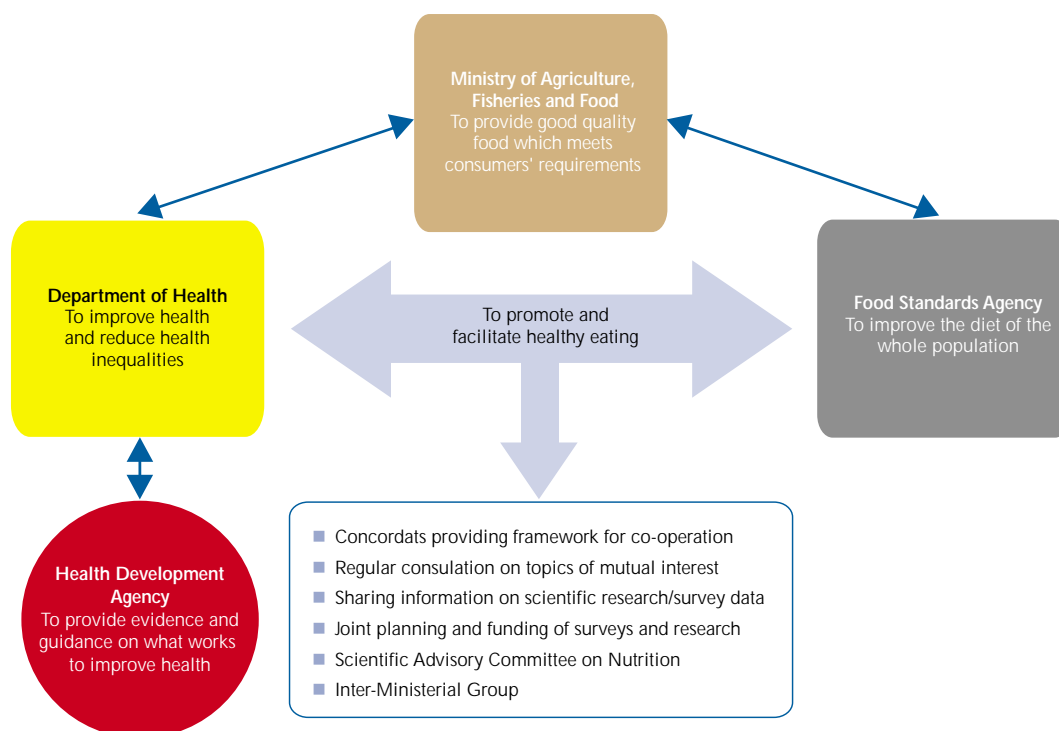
**Ministry of Agriculture, Fisheries and Food**
To provide good quality food which meets consumers' requirements

**Department of Health**
To improve health and reduce health inequalities

To promote and facilitate healthy eating

**Food Standards Agency**
To improve the diet of the whole population

**Health Development Agency**
To provide evidence and guidance on what works to improve health

- Concordats providing framework for co-operation
- Regular consulation on topics of mutual interest
- Sharing information on scientific research/survey data
- Joint planning and funding of surveys and research
- Scientific Advisory Committee on Nutrition
- Inter-Ministerial Group